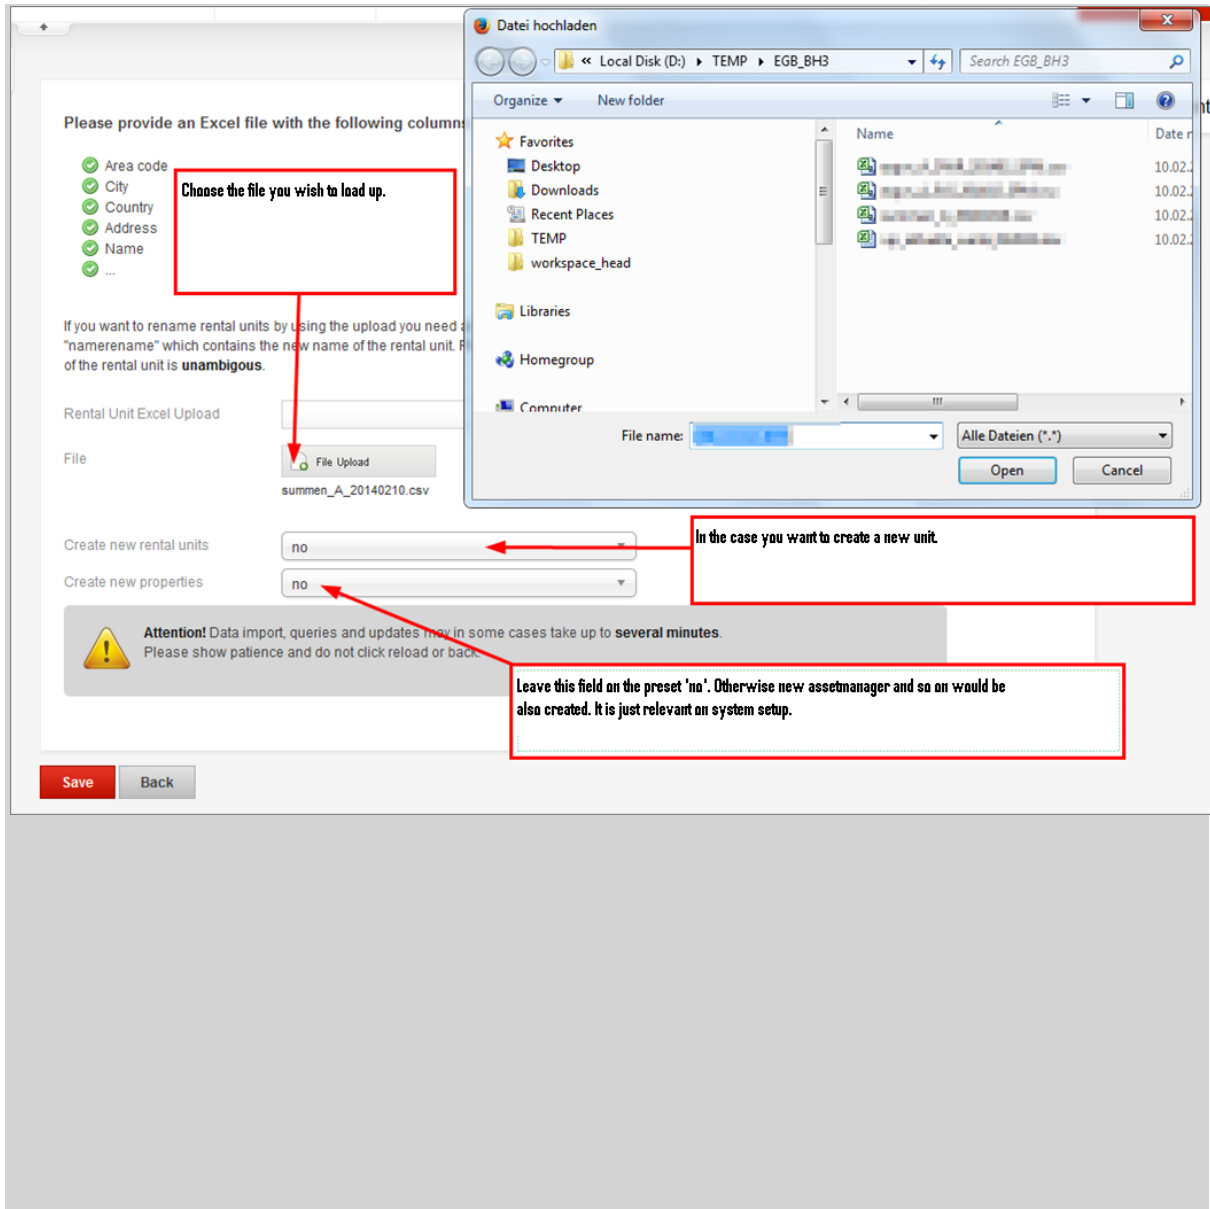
Please provide an Excel file with the following column

Area code
City
Country
Address
Name
...

Choose the file you wish to load up.

If you want to rename rental units by using the upload you need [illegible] "namerename" which contains the new name of the rental unit. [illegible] of the rental unit is **unambigous**.

Rental Unit Excel Upload

File

File Upload

summen_A_20140210.csv

Create new rental units | no

Create new properties | no

In the case you want to create a new unit.

**Attention!** Data import, queries and updates may in some cases take up to **several minutes**.
Please show patience and do not click reload or back.

Leave this field on the preset 'no'. Otherwise new assetmanager and so on would be also created. It is just relevant on system setup.

Save

Back

Datei hochladen

« Local Disk (D:) ▸ TEMP ▸ EGB_BH3

Search EGB_BH3

Organize ▾ New folder

Favorites
Desktop
Downloads
Recent Places
TEMP
workspace_head

Libraries

Homegroup

Computer

Name

Date

10.02.
10.02.
10.02.
10.02.

File name:

Alle Dateien (*.*)

Open

Cancel